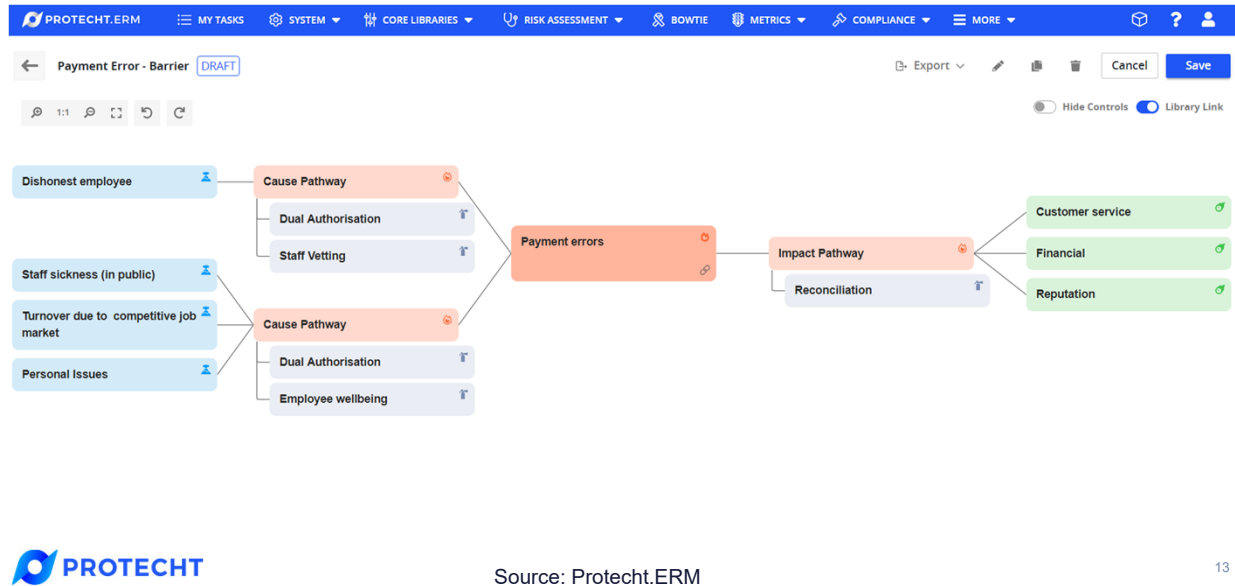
PROTECHT.ERM MY TASKS SYSTEM CORE LIBRARIES RISK ASSESSMENT BOWTIE METRICS COMPLIANCE MORE

Payment Error - Barrier DRAFT

Export Cancel Save

1:1

Hide Controls Library Link

Dishonest employee

Cause Pathway

Dual Authorisation

Staff Vetting

Staff sickness (in public)

Turnover due to competitive job market

Personal Issues

Cause Pathway

Dual Authorisation

Employee wellbeing

Payment errors

Impact Pathway

Reconciliation

Customer service

Financial

Reputation

PROTECHT

Source: Protecht.ERM

13